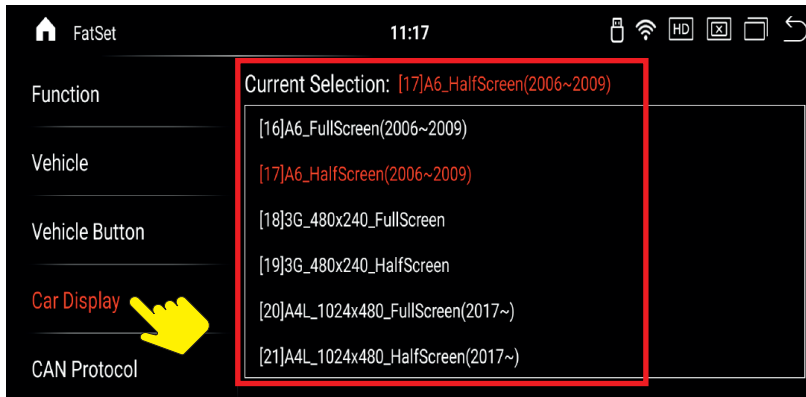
FatSet

11:17

HD

Function

Vehicle

Vehicle Button

Car Display

CAN Protocol

Current Selection: [17]A6_HalfScreen(2006~2009)

[16]A6_FullScreen(2006~2009)

[17]A6_HalfScreen(2006~2009)

[18]3G_480x240_FullScreen

[19]3G_480x240_HalfScreen

[20]A4L_1024x480_FullScreen(2017~)

[21]A4L_1024x480_HalfScreen(2017~)